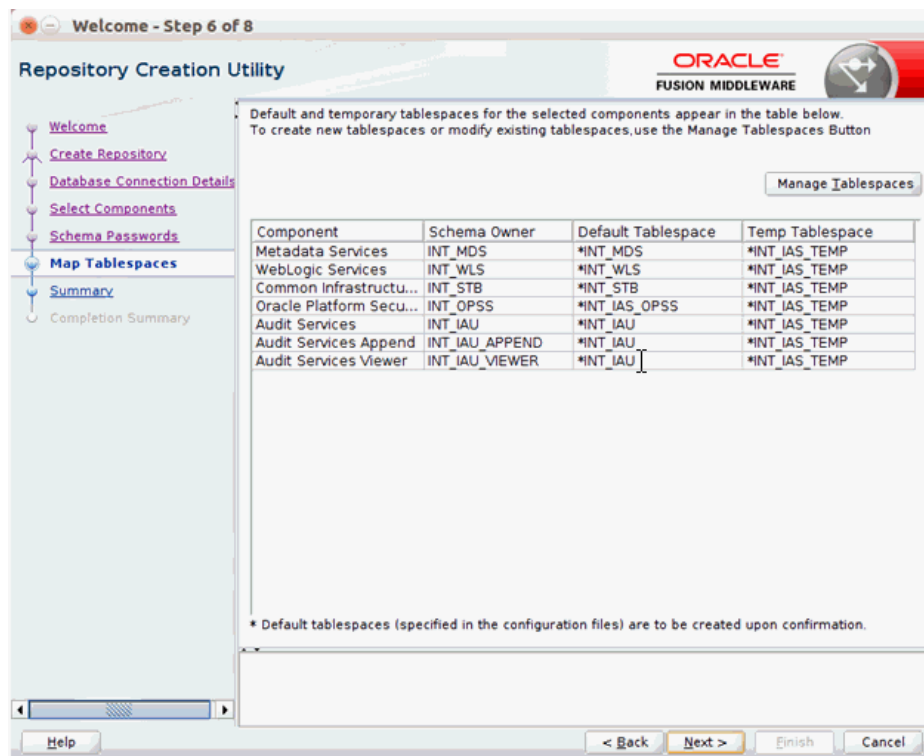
Welcome - Step 6 of 8

Repository Creation Utility

ORACLE
FUSION MIDDLEWARE

Welcome
Create Repository
Database Connection Details
Select Components
Schema Passwords
Map Tablespaces
Summary
Completion Summary

Default and temporary tablespaces for the selected components appear in the table below.
To create new tablespaces or modify existing tablespaces,use the Manage Tablespaces Button

Manage Tablespaces

| Component | Schema Owner | Default Tablespace | Temp Tablespace |
|---|---|---|---|
| Metadata Services | INT_MDS | *INT_MDS | *INT_IAS_TEMP |
| WebLogic Services | INT_WLS | *INT_WLS | *INT_IAS_TEMP |
| Common Infrastructu... | INT_STB | *INT_STB | *INT_IAS_TEMP |
| Oracle Platform Secu... | INT_OPSS | *INT_IAS_OPSS | *INT_IAS_TEMP |
| Audit Services | INT_IAU | *INT_IAU | *INT_IAS_TEMP |
| Audit Services Append | INT_IAU_APPEND | *INT_IAU | *INT_IAS_TEMP |
| Audit Services Viewer | INT_IAU_VIEWER | *INT_IAU | *INT_IAS_TEMP |

* Default tablespaces (specified in the configuration files) are to be created upon confirmation.

Help
< Back
Next >
Finish
Cancel